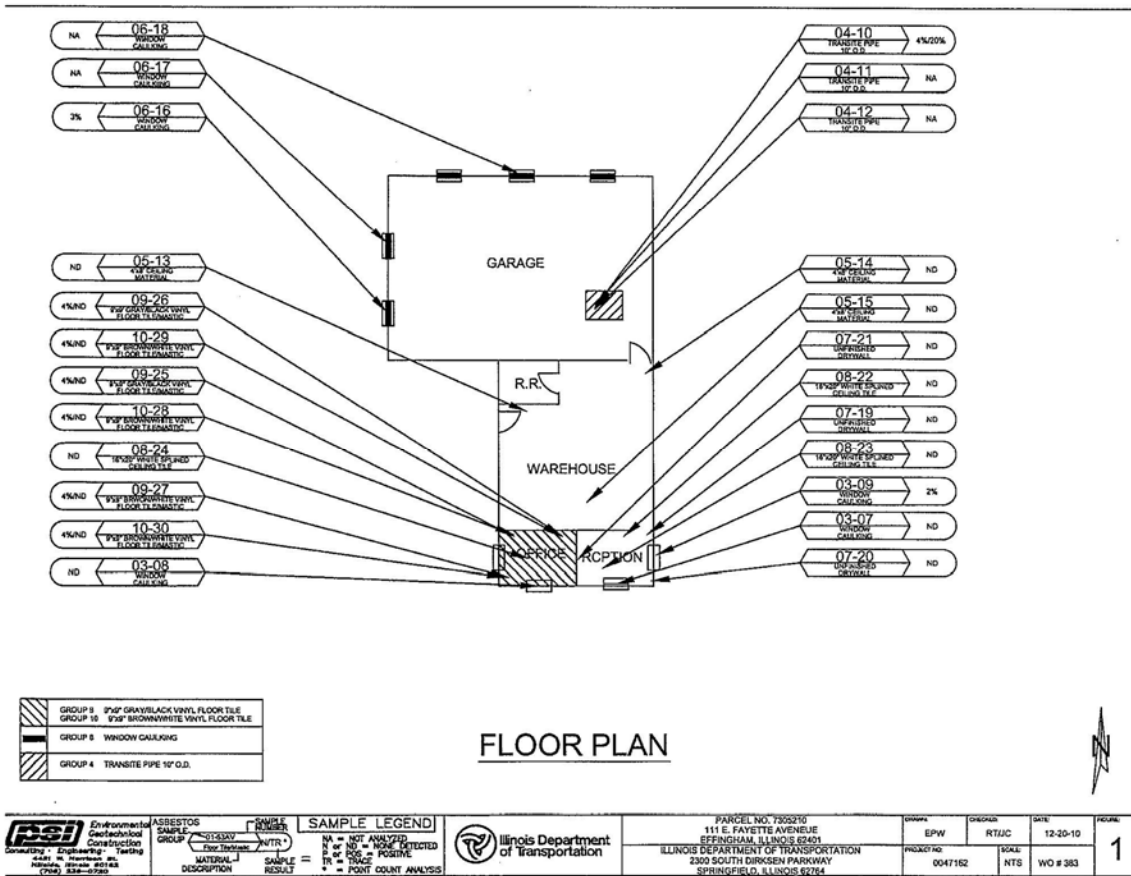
NA 06-18 WINDOW CAULKING

NA 06-17 WINDOW CAULKING

3% 06-16 WINDOW CAULKING

04-10 TRANSITE PIPE 10" O.D. 4%/20%

04-11 TRANSITE PIPE 10" O.D. NA

04-12 TRANSITE PIPE 10" O.D. NA

ND 05-13 4'x8' CEILING MATERIAL

4%/ND 09-26 9"x9" GRAY/BLACK VINYL FLOOR TILE/MASTIC

4%/ND 10-29 9"x9" BROWN/WHITE VINYL FLOOR TILE/MASTIC

4%/ND 09-25 9"x9" GRAY/BLACK VINYL FLOOR TILE/MASTIC

4%/ND 10-28 9"x9" BROWN/WHITE VINYL FLOOR TILE/MASTIC

ND 08-24 16"x20" WHITE SPLINED CEILING TILE

4%/ND 09-27 9"x9" BROWN/WHITE VINYL FLOOR TILE/MASTIC

4%/ND 10-30 9"x9" BROWN/WHITE VINYL FLOOR TILE/MASTIC

ND 03-08 WINDOW CAULKING

05-14 4'x8' CEILING MATERIAL ND

05-15 4'x8' CEILING MATERIAL ND

07-21 UNFINISHED DRYWALL ND

08-22 16"x20" WHITE SPLINED CEILING TILE ND

07-19 UNFINISHED DRYWALL ND

08-23 16"x20" WHITE SPLINED CEILING TILE ND

03-09 WINDOW CAULKING 2%

03-07 WINDOW CAULKING ND

07-20 UNFINISHED DRYWALL ND

GARAGE

R.R.

WAREHOUSE

OFFICE

RCPTION

GROUP 9 9"x9" GRAY/BLACK VINYL FLOOR TILE
GROUP 10 9"x9" BROWN/WHITE VINYL FLOOR TILE

GROUP 6 WINDOW CAULKING

GROUP 4 TRANSITE PIPE 10" O.D.

FLOOR PLAN

N

psi Environmental Geotechnical Construction
Consulting · Engineering · Testing
4421 W. Harrison St. Hillside, Illinois 60162 (708) 236-0720

ASBESTOS SAMPLE GROUP 01-63AV Floor Tile/Mastic N/TR* SAMPLE NUMBER MATERIAL DESCRIPTION SAMPLE RESULT

SAMPLE LEGEND
NA = NOT ANALYZED
N or ND = NONE DETECTED
P or POS = POSITIVE
TR = TRACE
* = POINT COUNT ANALYSIS

Illinois Department of Transportation

PARCEL NO. 7305210
111 E. FAYETTE AVENEUE
EFFINGHAM, ILLINOIS 62401
ILLINOIS DEPARTMENT OF TRANSPORTATION
2300 SOUTH DIRKSEN PARKWAY
SPRINGFIELD, ILLINOIS 62764

| DRAWN: | CHECKED: | DATE: | FIGURE: |
|---|---|---|---|
| EPW | RT/JC | 12-20-10 | 1 |
| PROJECT NO: 0047162 | SCALE: NTS | WO # 383 | |